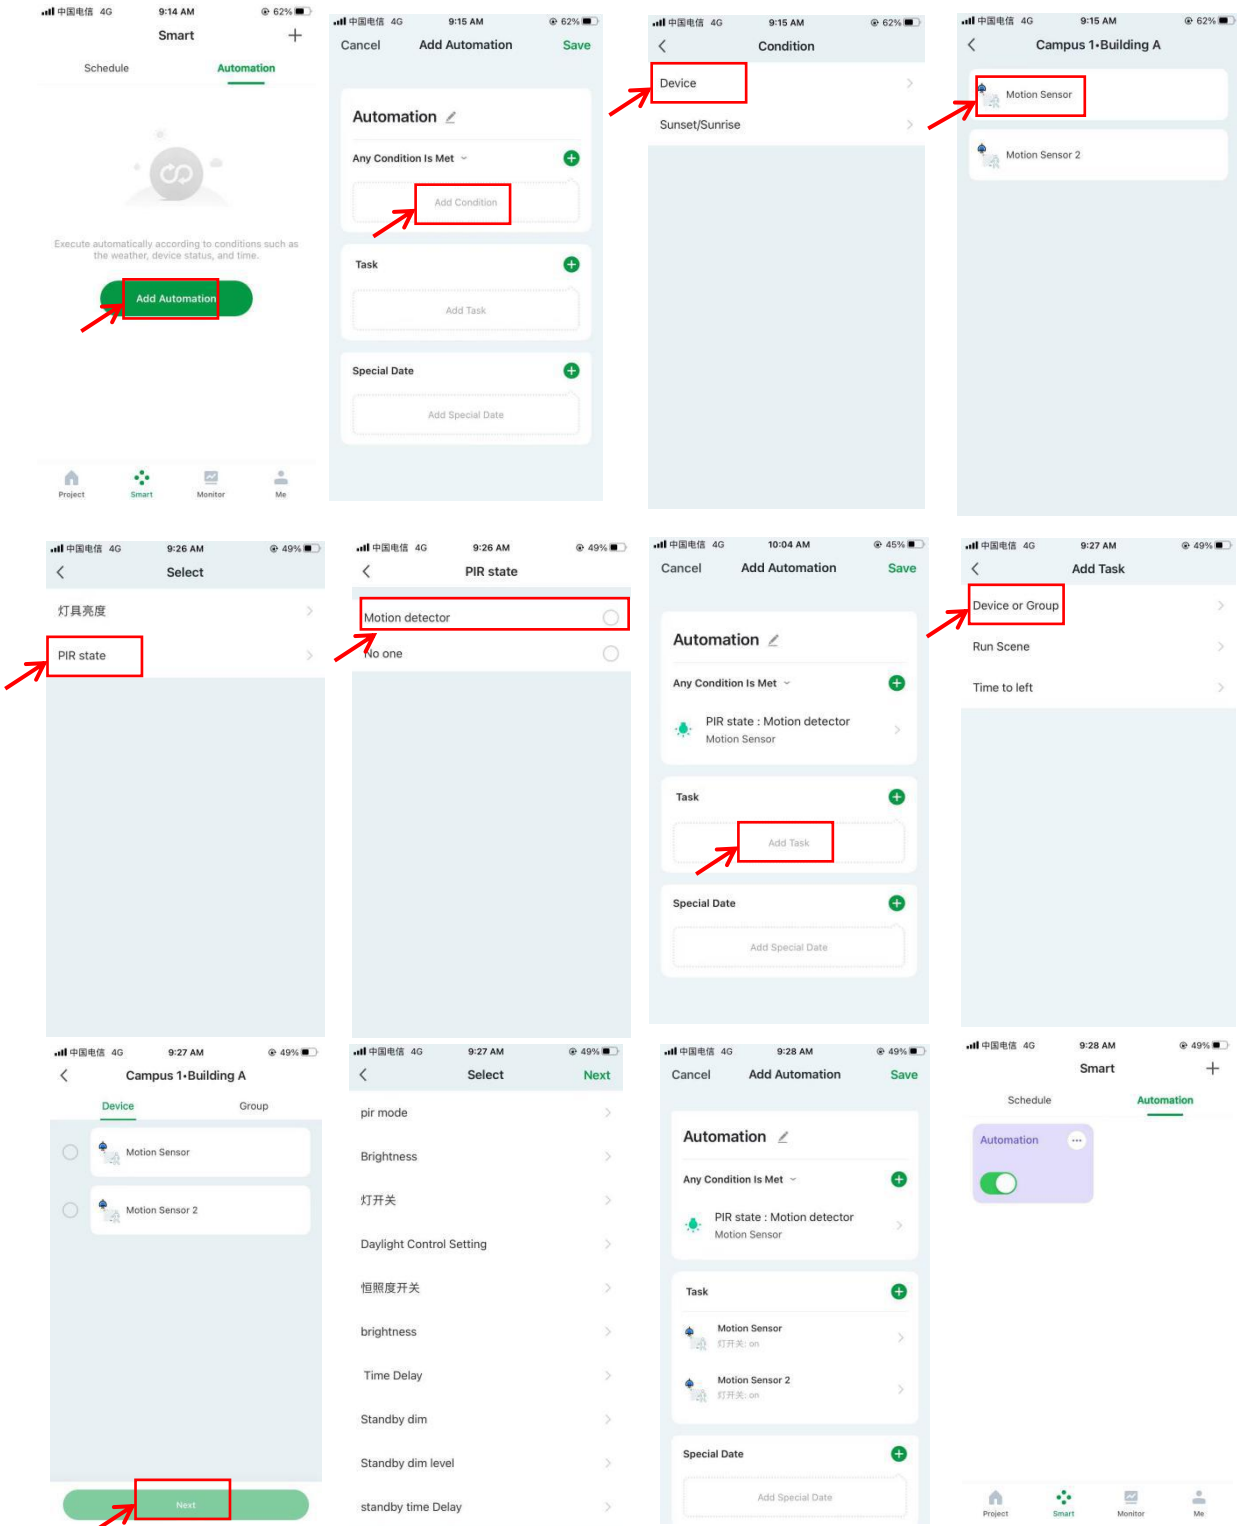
中国电信 4G 9:14 AM 62%
Smart
Schedule Automation
Execute automatically according to conditions such as the weather, device status, and time.
Add Automation
Project Smart Monitor Me

中国电信 4G 9:15 AM 62%
Cancel Add Automation Save
Automation
Any Condition Is Met
Add Condition
Task
Add Task
Special Date
Add Special Date

中国电信 4G 9:15 AM 62%
Condition
Device
Sunset/Sunrise

中国电信 4G 9:15 AM 62%
Campus 1•Building A
Motion Sensor
Motion Sensor 2

中国电信 4G 9:26 AM 49%
Select
灯具亮度
PIR state

中国电信 4G 9:26 AM 49%
PIR state
Motion detector
No one

中国电信 4G 10:04 AM 45%
Cancel Add Automation Save
Automation
Any Condition Is Met
PIR state : Motion detector
Motion Sensor
Task
Add Task
Special Date
Add Special Date

中国电信 4G 9:27 AM 49%
Add Task
Device or Group
Run Scene
Time to left

中国电信 4G 9:27 AM 49%
Campus 1•Building A
Device Group
Motion Sensor
Motion Sensor 2
Next

中国电信 4G 9:27 AM 49%
Select Next
pir mode
Brightness
灯开关
Daylight Control Setting
恒照度开关
brightness
Time Delay
Standby dim
Standby dim level
standby time Delay

中国电信 4G 9:28 AM 49%
Cancel Add Automation Save
Automation
Any Condition Is Met
PIR state : Motion detector
Motion Sensor
Task
Motion Sensor
灯开关: on
Motion Sensor 2
灯开关: on
Special Date
Add Special Date

中国电信 4G 9:28 AM 49%
Smart
Schedule Automation
Automation
Project Smart Monitor Me